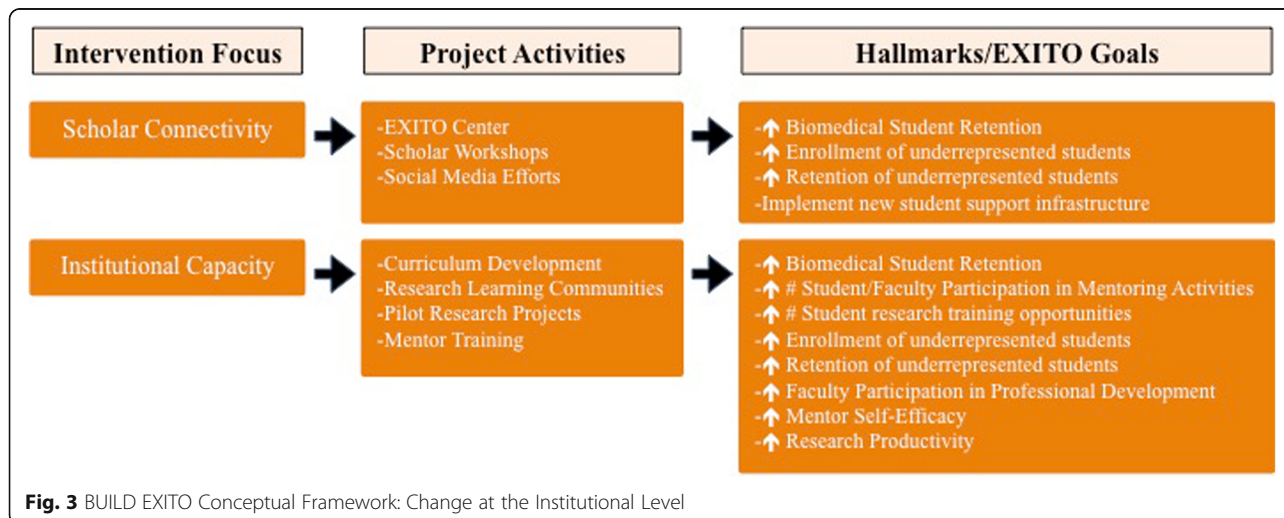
Intervention Focus

Project Activities

Hallmarks/EXITO Goals

Scholar Connectivity

-EXITO Center
-Scholar Workshops
-Social Media Efforts

-↑ Biomedical Student Retention
-↑ Enrollment of underrepresented students
-↑ Retention of underrepresented students
-Implement new student support infrastructure

Institutional Capacity

-Curriculum Development
-Research Learning Communities
-Pilot Research Projects
-Mentor Training

-↑ Biomedical Student Retention
-↑ # Student/Faculty Participation in Mentoring Activities
-↑ # Student research training opportunities
-↑ Enrollment of underrepresented students
-↑ Retention of underrepresented students
-↑ Faculty Participation in Professional Development
-↑ Mentor Self-Efficacy
-↑ Research Productivity

Fig. 3 BUILD EXITO Conceptual Framework: Change at the Institutional Level